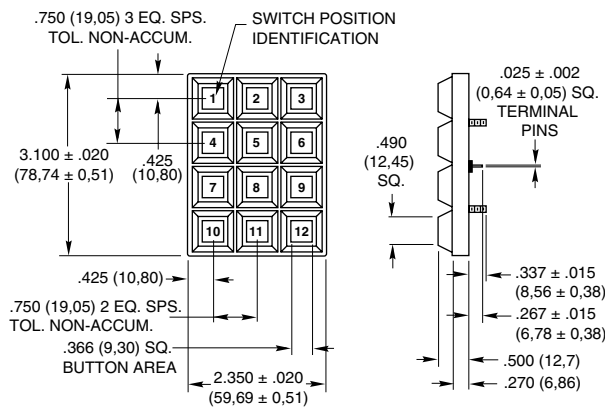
.750 (19,05) 3 EQ. SPS.
TOL. NON-ACCUM.

SWITCH POSITION
IDENTIFICATION

1 2 3
4 5 6
7 8 9
10 11 12

3.100 ± .020
(78,74 ± 0,51)

.425
(10,80)

.425 (10,80)

.750 (19,05) 2 EQ. SPS.
TOL. NON-ACCUM.

.366 (9,30) SQ.
BUTTON AREA

2.350 ± .020
(59,69 ± 0,51)

.025 ± .002
(0,64 ± 0,05) SQ.
TERMINAL
PINS

.490
(12,45)
SQ.

.337 ± .015
(8,56 ± 0,38)

.267 ± .015
(6,78 ± 0,38)

.500 (12,7)

.270 (6,86)